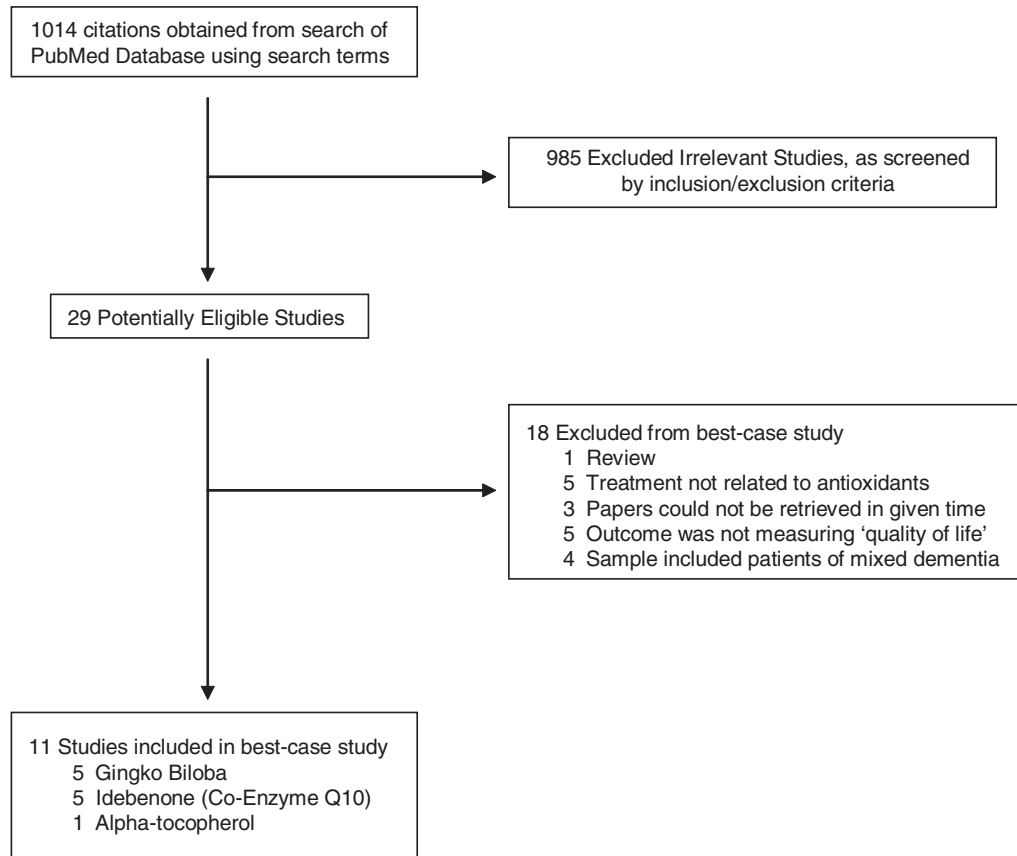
1014 citations obtained from search of PubMed Database using search terms

985 Excluded Irrelevant Studies, as screened by inclusion/exclusion criteria

29 Potentially Eligible Studies

18 Excluded from best-case study
1 Review
5 Treatment not related to antioxidants
3 Papers could not be retrieved in given time
5 Outcome was not measuring 'quality of life'
4 Sample included patients of mixed dementia

11 Studies included in best-case study
5 Gingko Biloba
5 Idebenone (Co-Enzyme Q10)
1 Alpha-tocopherol